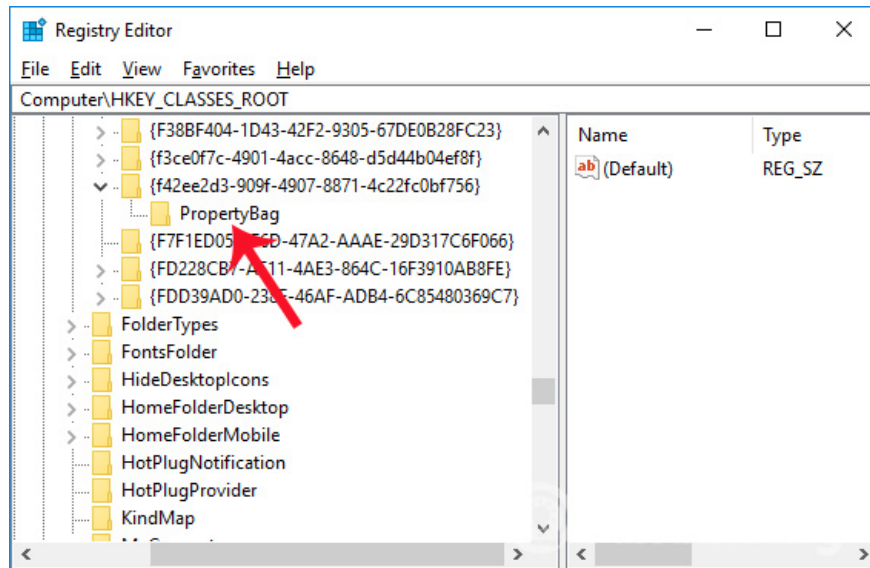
Registry Editor

File Edit View Favorites Help

Computer\HKEY_CLASSES_ROOT

{F38BF404-1D43-42F2-9305-67DE0B28FC23}
{f3ce0f7c-4901-4acc-8648-d5d44b04ef8f}
{f42ee2d3-909f-4907-8871-4c22fc0bf756}
PropertyBag
{F7F1ED05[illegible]D-47A2-AAAE-29D317C6F066}
{FD228CB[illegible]11-4AE3-864C-16F3910AB8FE}
{FDD39AD0-23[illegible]-46AF-ADB4-6C85480369C7}
FolderTypes
FontsFolder
HideDesktopIcons
HomeFolderDesktop
HomeFolderMobile
HotPlugNotification
HotPlugProvider
KindMap
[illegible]

| Name | Type |
|---|---|
| (Default) | REG_SZ |